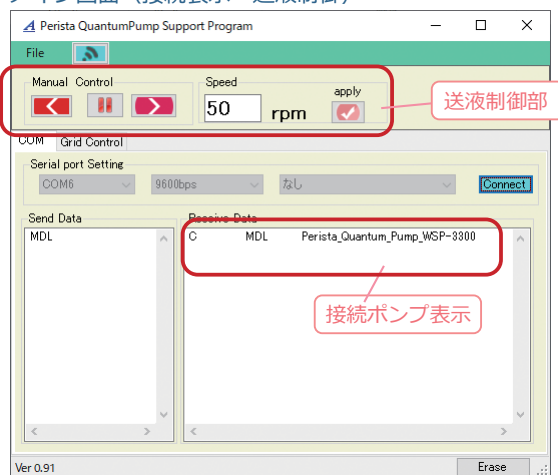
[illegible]

Perista QuantumPump Support Program

File

Manual Control

Speed

50 rpm

apply

送液制御部

COM Grid Control

Serial port Setting

COM6

9600bps

なし

Connect

Send Data

MDL

Receive Data

C MDL Perista_Quantum_Pump_WSP-3300

接続ポンプ表示

Ver 0.91

Erase